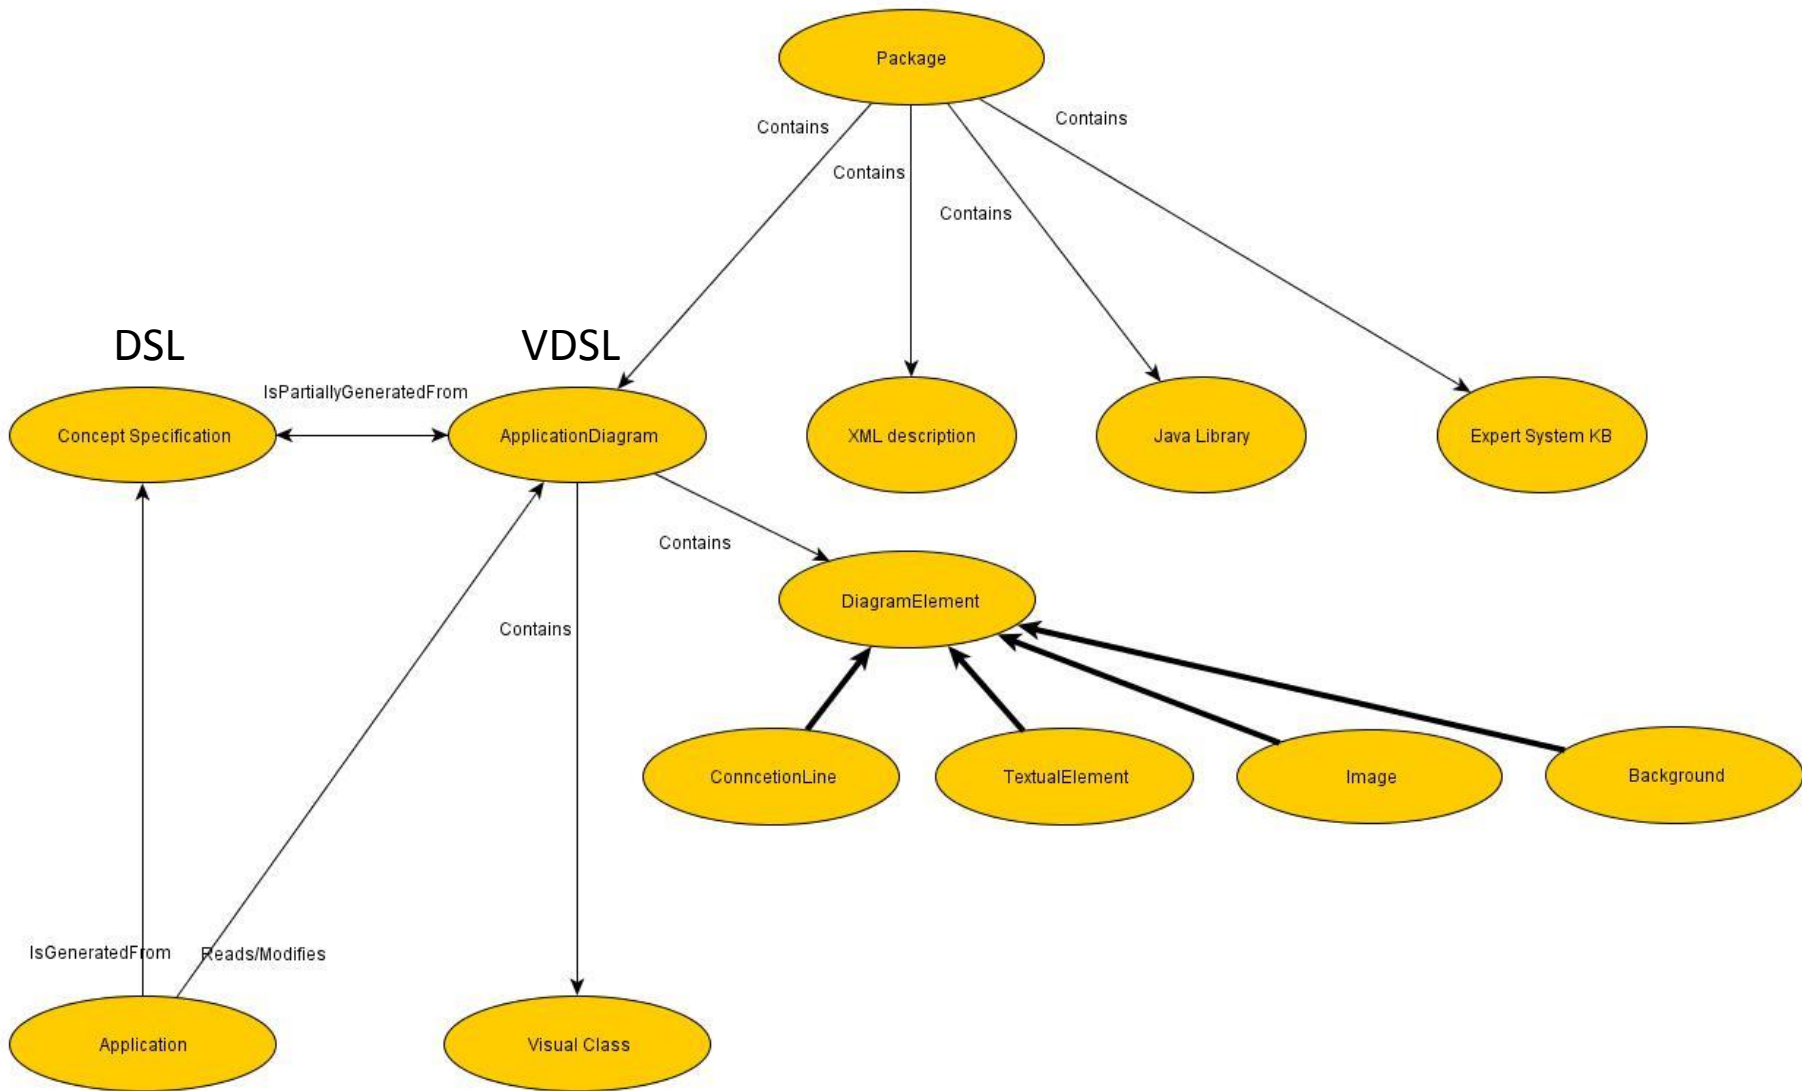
Package

Contains

Contains

Contains

Contains

DSL

VDSL

IsPartiallyGeneratedFrom

Concept Specification

ApplicationDiagram

XML description

Java Library

Expert System KB

Contains

DiagramElement

Contains

ConncetionLine

TextualElement

Image

Background

IsGeneratedFrom

Reads/Modifies

Application

Visual Class